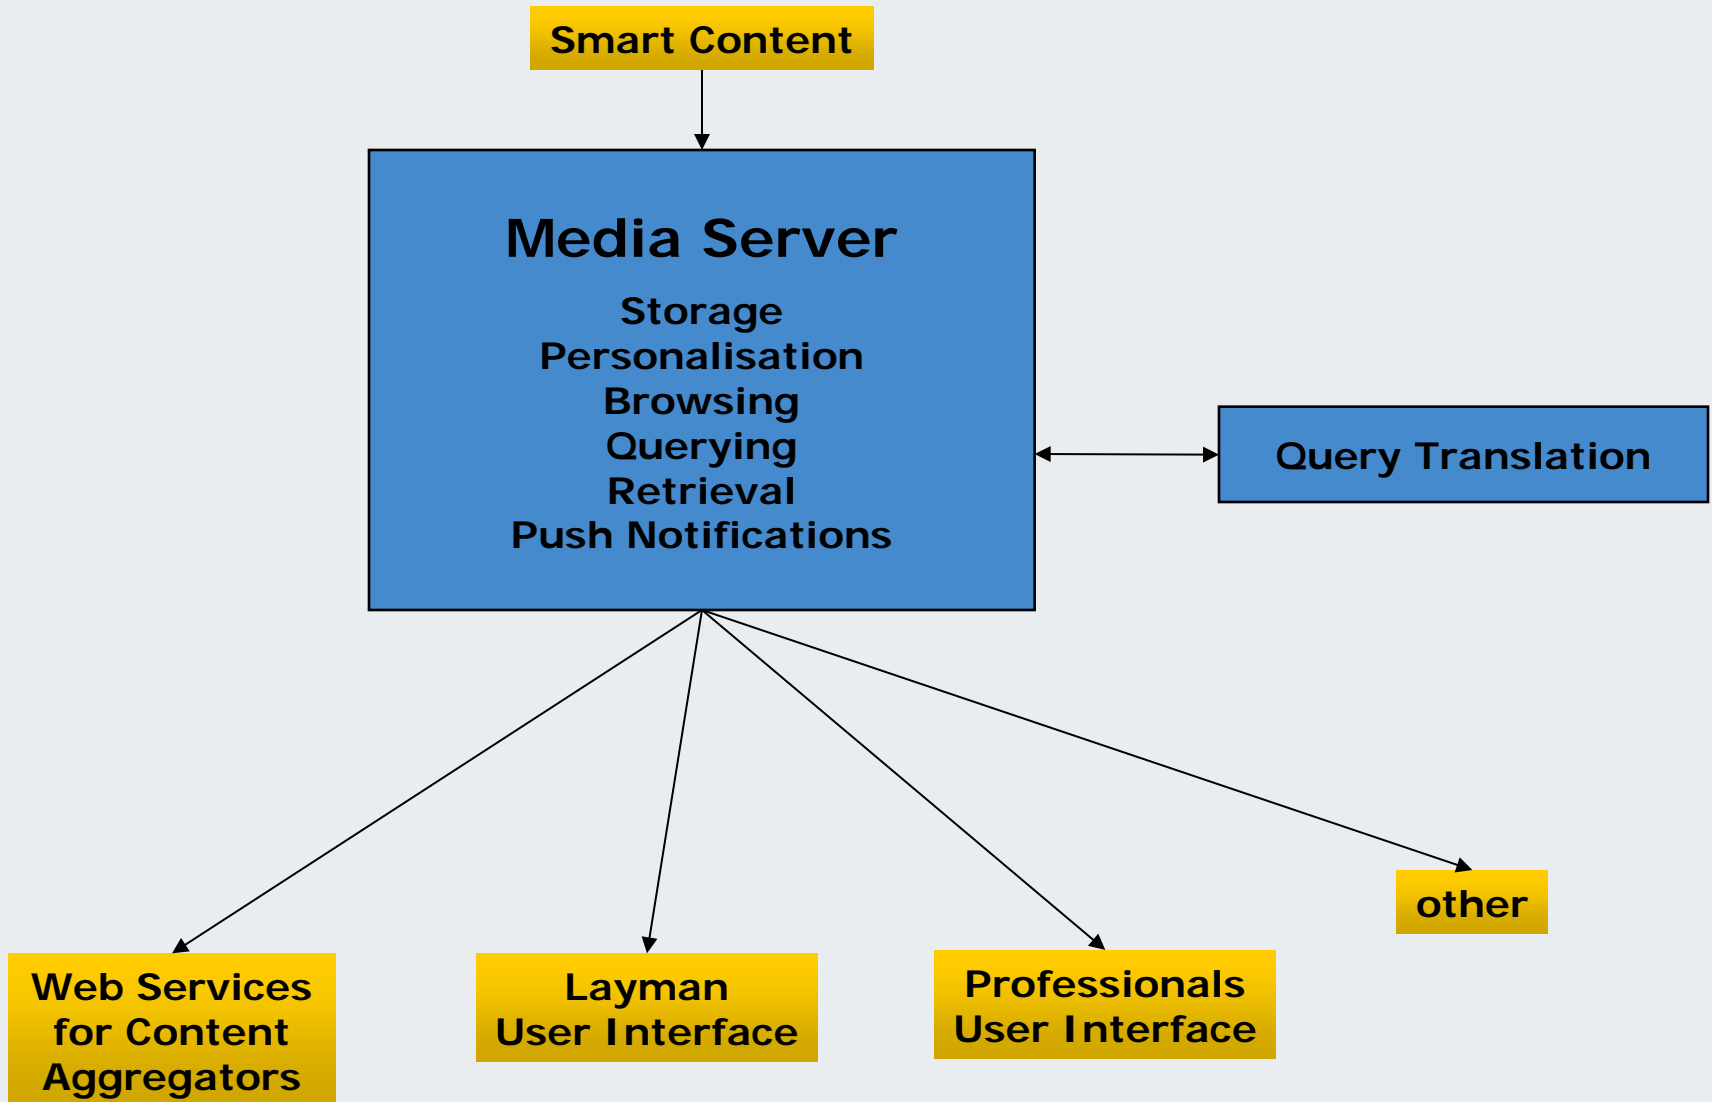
Smart Content

Media Server

Storage
Personalisation
Browsing
Querying
Retrieval
Push Notifications

Query Translation

Web Services for Content Aggregators

Layman User Interface

Professionals User Interface

other